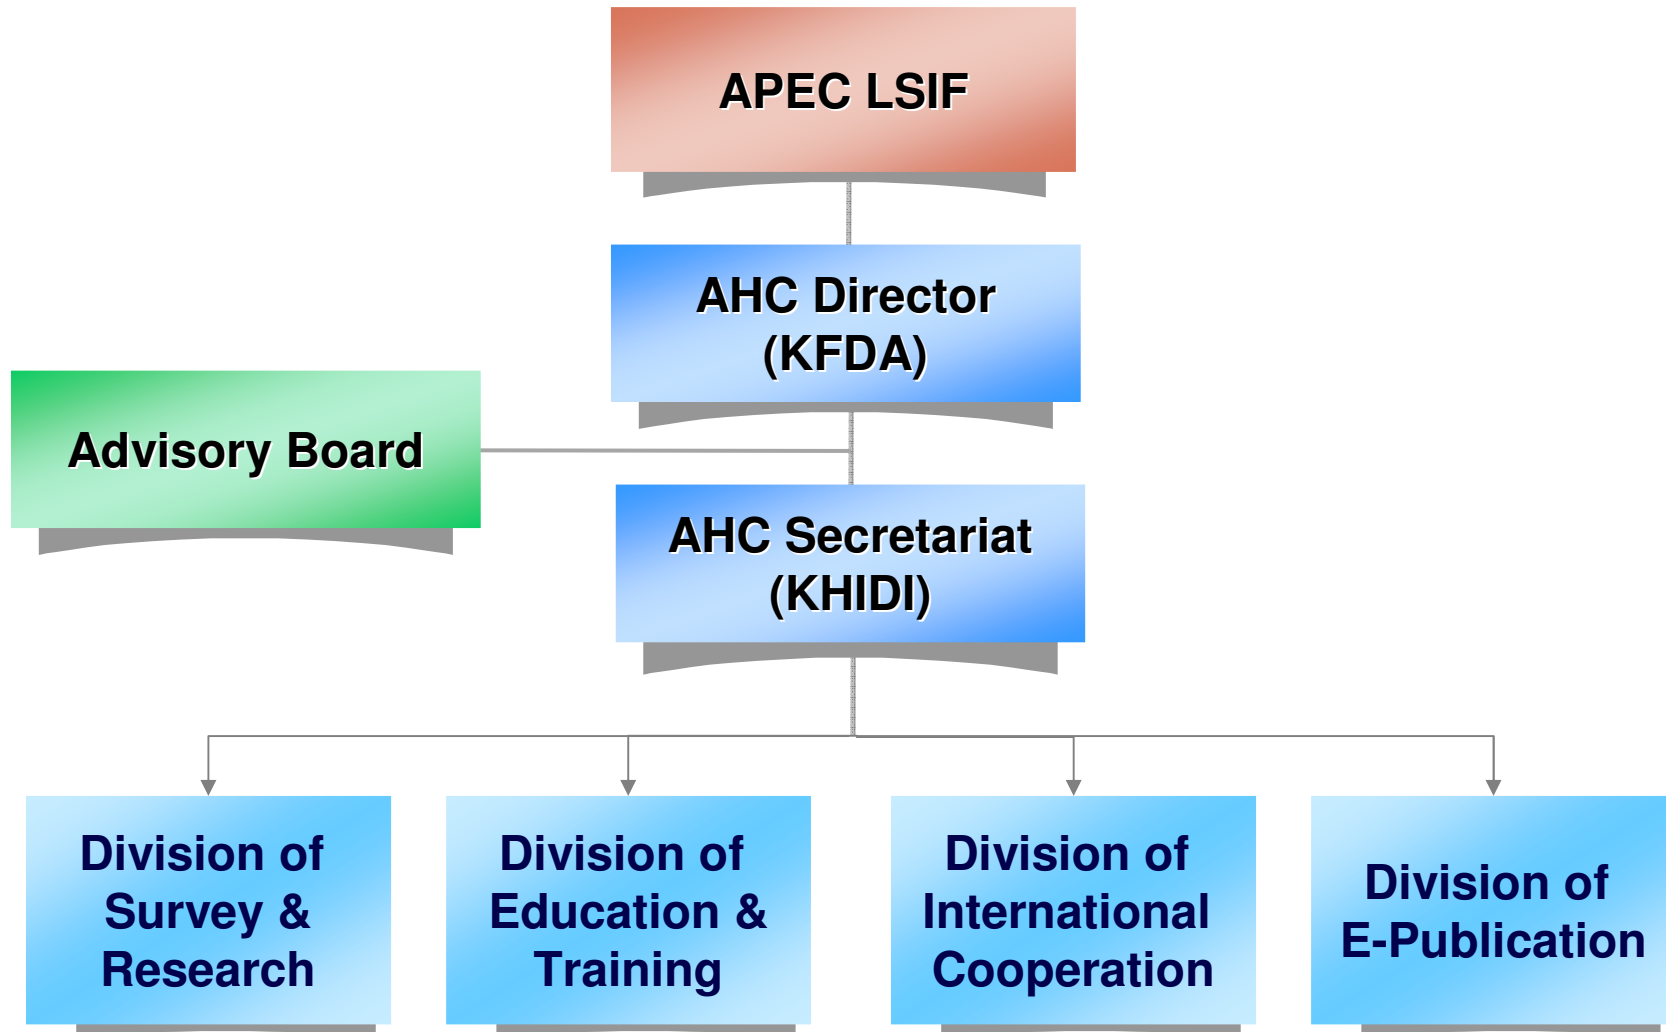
APEC LSIF

AHC Director (KFDA)

Advisory Board

AHC Secretariat (KHIDI)

Division of Survey & Research

Division of Education & Training

Division of International Cooperation

Division of E-Publication